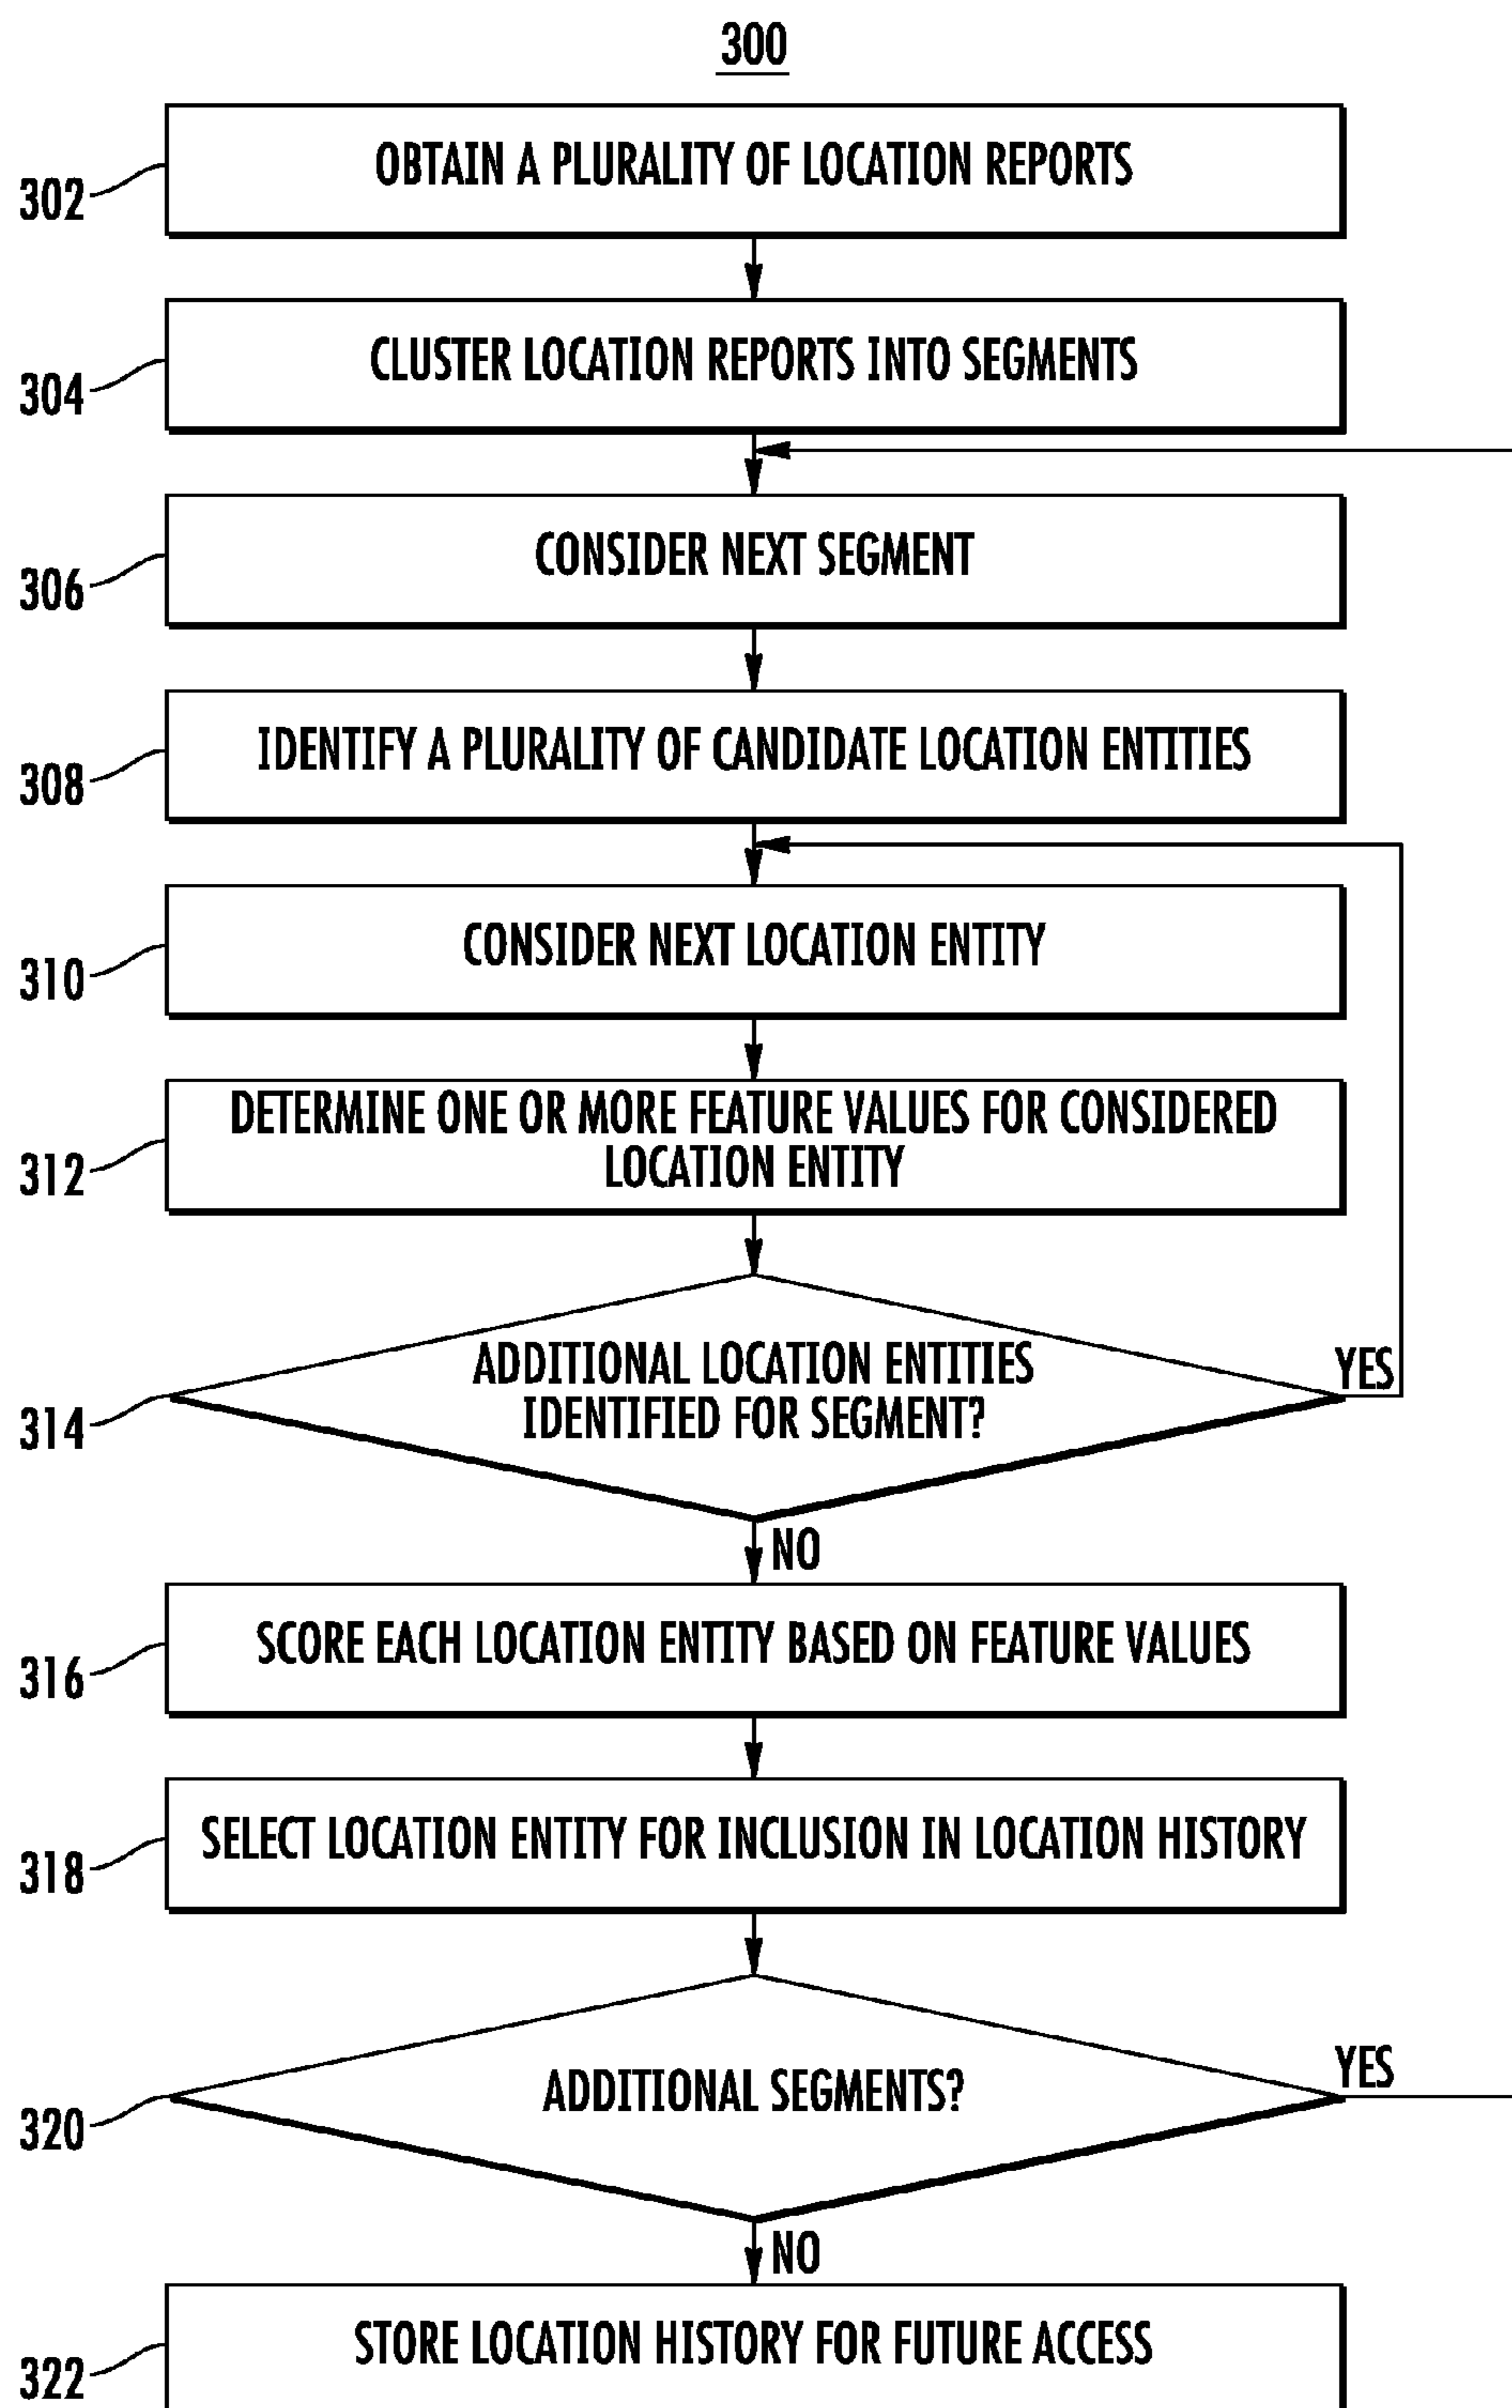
300

302 OBTAIN A PLURALITY OF LOCATION REPORTS

304 CLUSTER LOCATION REPORTS INTO SEGMENTS

306 CONSIDER NEXT SEGMENT

308 IDENTIFY A PLURALITY OF CANDIDATE LOCATION ENTITIES

310 CONSIDER NEXT LOCATION ENTITY

312 DETERMINE ONE OR MORE FEATURE VALUES FOR CONSIDERED LOCATION ENTITY

314 ADDITIONAL LOCATION ENTITIES IDENTIFIED FOR SEGMENT?

YES

NO

316 SCORE EACH LOCATION ENTITY BASED ON FEATURE VALUES

318 SELECT LOCATION ENTITY FOR INCLUSION IN LOCATION HISTORY

320 ADDITIONAL SEGMENTS?

YES

NO

322 STORE LOCATION HISTORY FOR FUTURE ACCESS